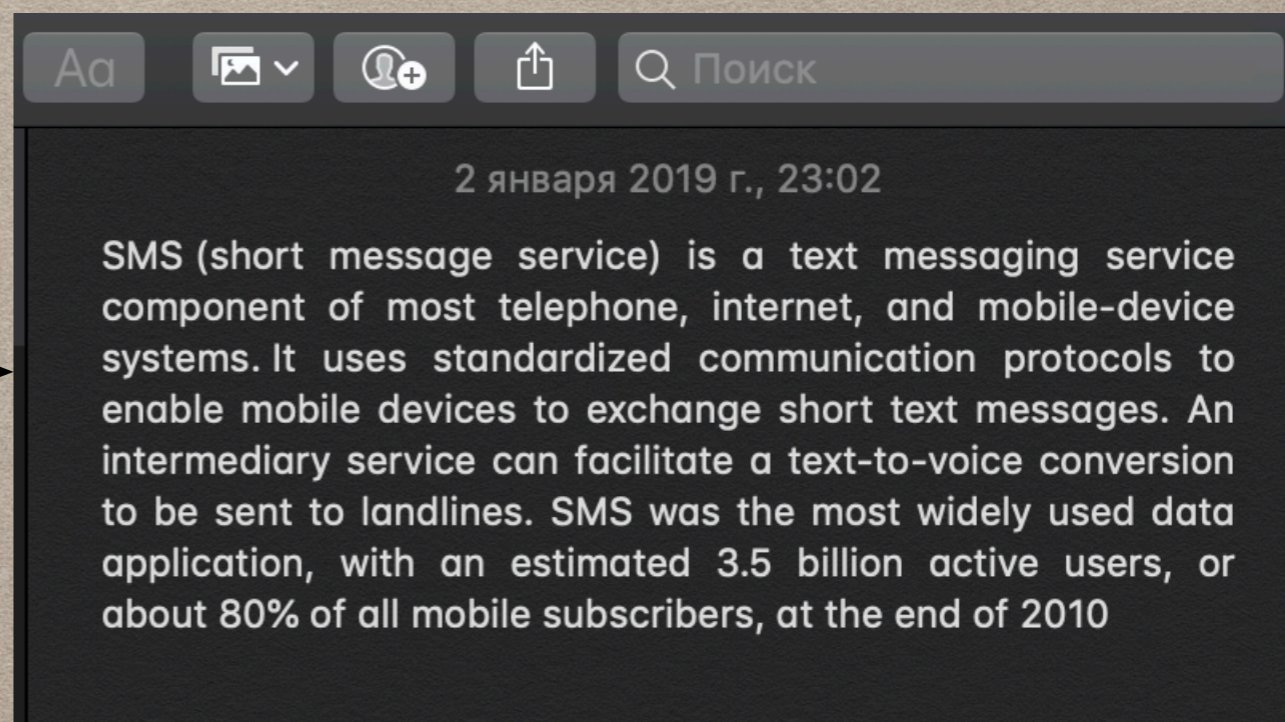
Aa

Поиск

2 января 2019 г., 23:02

SMS (short message service) is a text messaging service component of most telephone, internet, and mobile-device systems. It uses standardized communication protocols to enable mobile devices to exchange short text messages. An intermediary service can facilitate a text-to-voice conversion to be sent to landlines. SMS was the most widely used data application, with an estimated 3.5 billion active users, or about 80% of all mobile subscribers, at the end of 2010